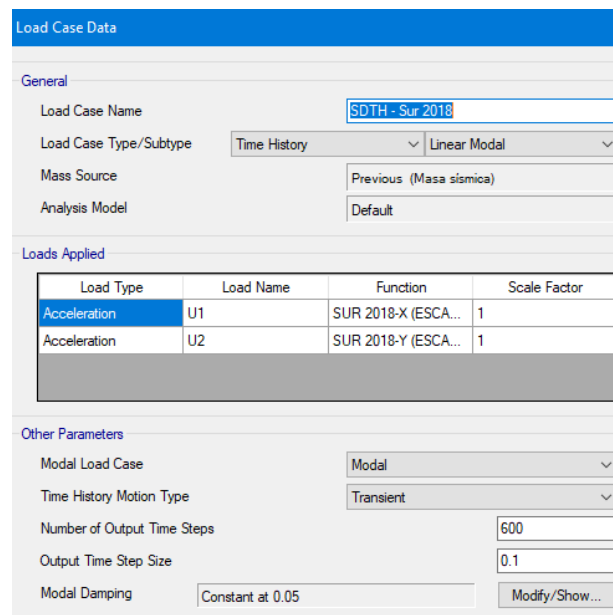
Load Case Data

General

Load Case Name SDTH - Sur 2018

Load Case Type/Subtype Time History Linear Modal

Mass Source Previous (Masa sismica)

Analysis Model Default

Loads Applied

| Load Type | Load Name | Function | Scale Factor |
|---|---|---|---|
| Acceleration | U1 | SUR 2018-X (ESCA... | 1 |
| Acceleration | U2 | SUR 2018-Y (ESCA... | 1 |

Other Parameters

Modal Load Case Modal

Time History Motion Type Transient

Number of Output Time Steps 600

Output Time Step Size 0.1

Modal Damping Constant at 0.05 Modify/Show...